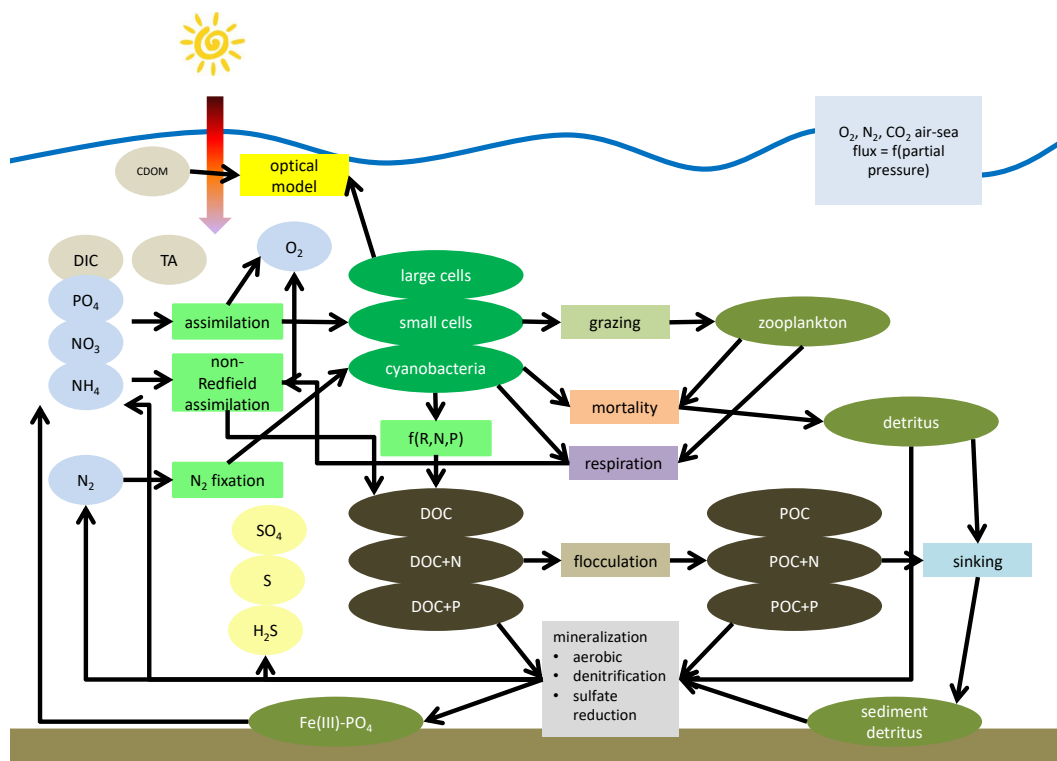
CDOM

optical model

$O_2$, $N_2$, $CO_2$ air-sea flux = f(partial pressure)

DIC

TA

$O_2$

$PO_4$

$NO_3$

$NH_4$

assimilation

non-Redfield assimilation

large cells

small cells

cyanobacteria

grazing

zooplankton

mortality

detritus

f(R,N,P)

respiration

$N_2$

$N_2$ fixation

$SO_4$

S

$H_2S$

DOC

DOC+N

DOC+P

flocculation

POC

POC+N

POC+P

sinking

mineralization
• aerobic
• denitrification
• sulfate reduction

Fe(III)-$PO_4$

sediment detritus